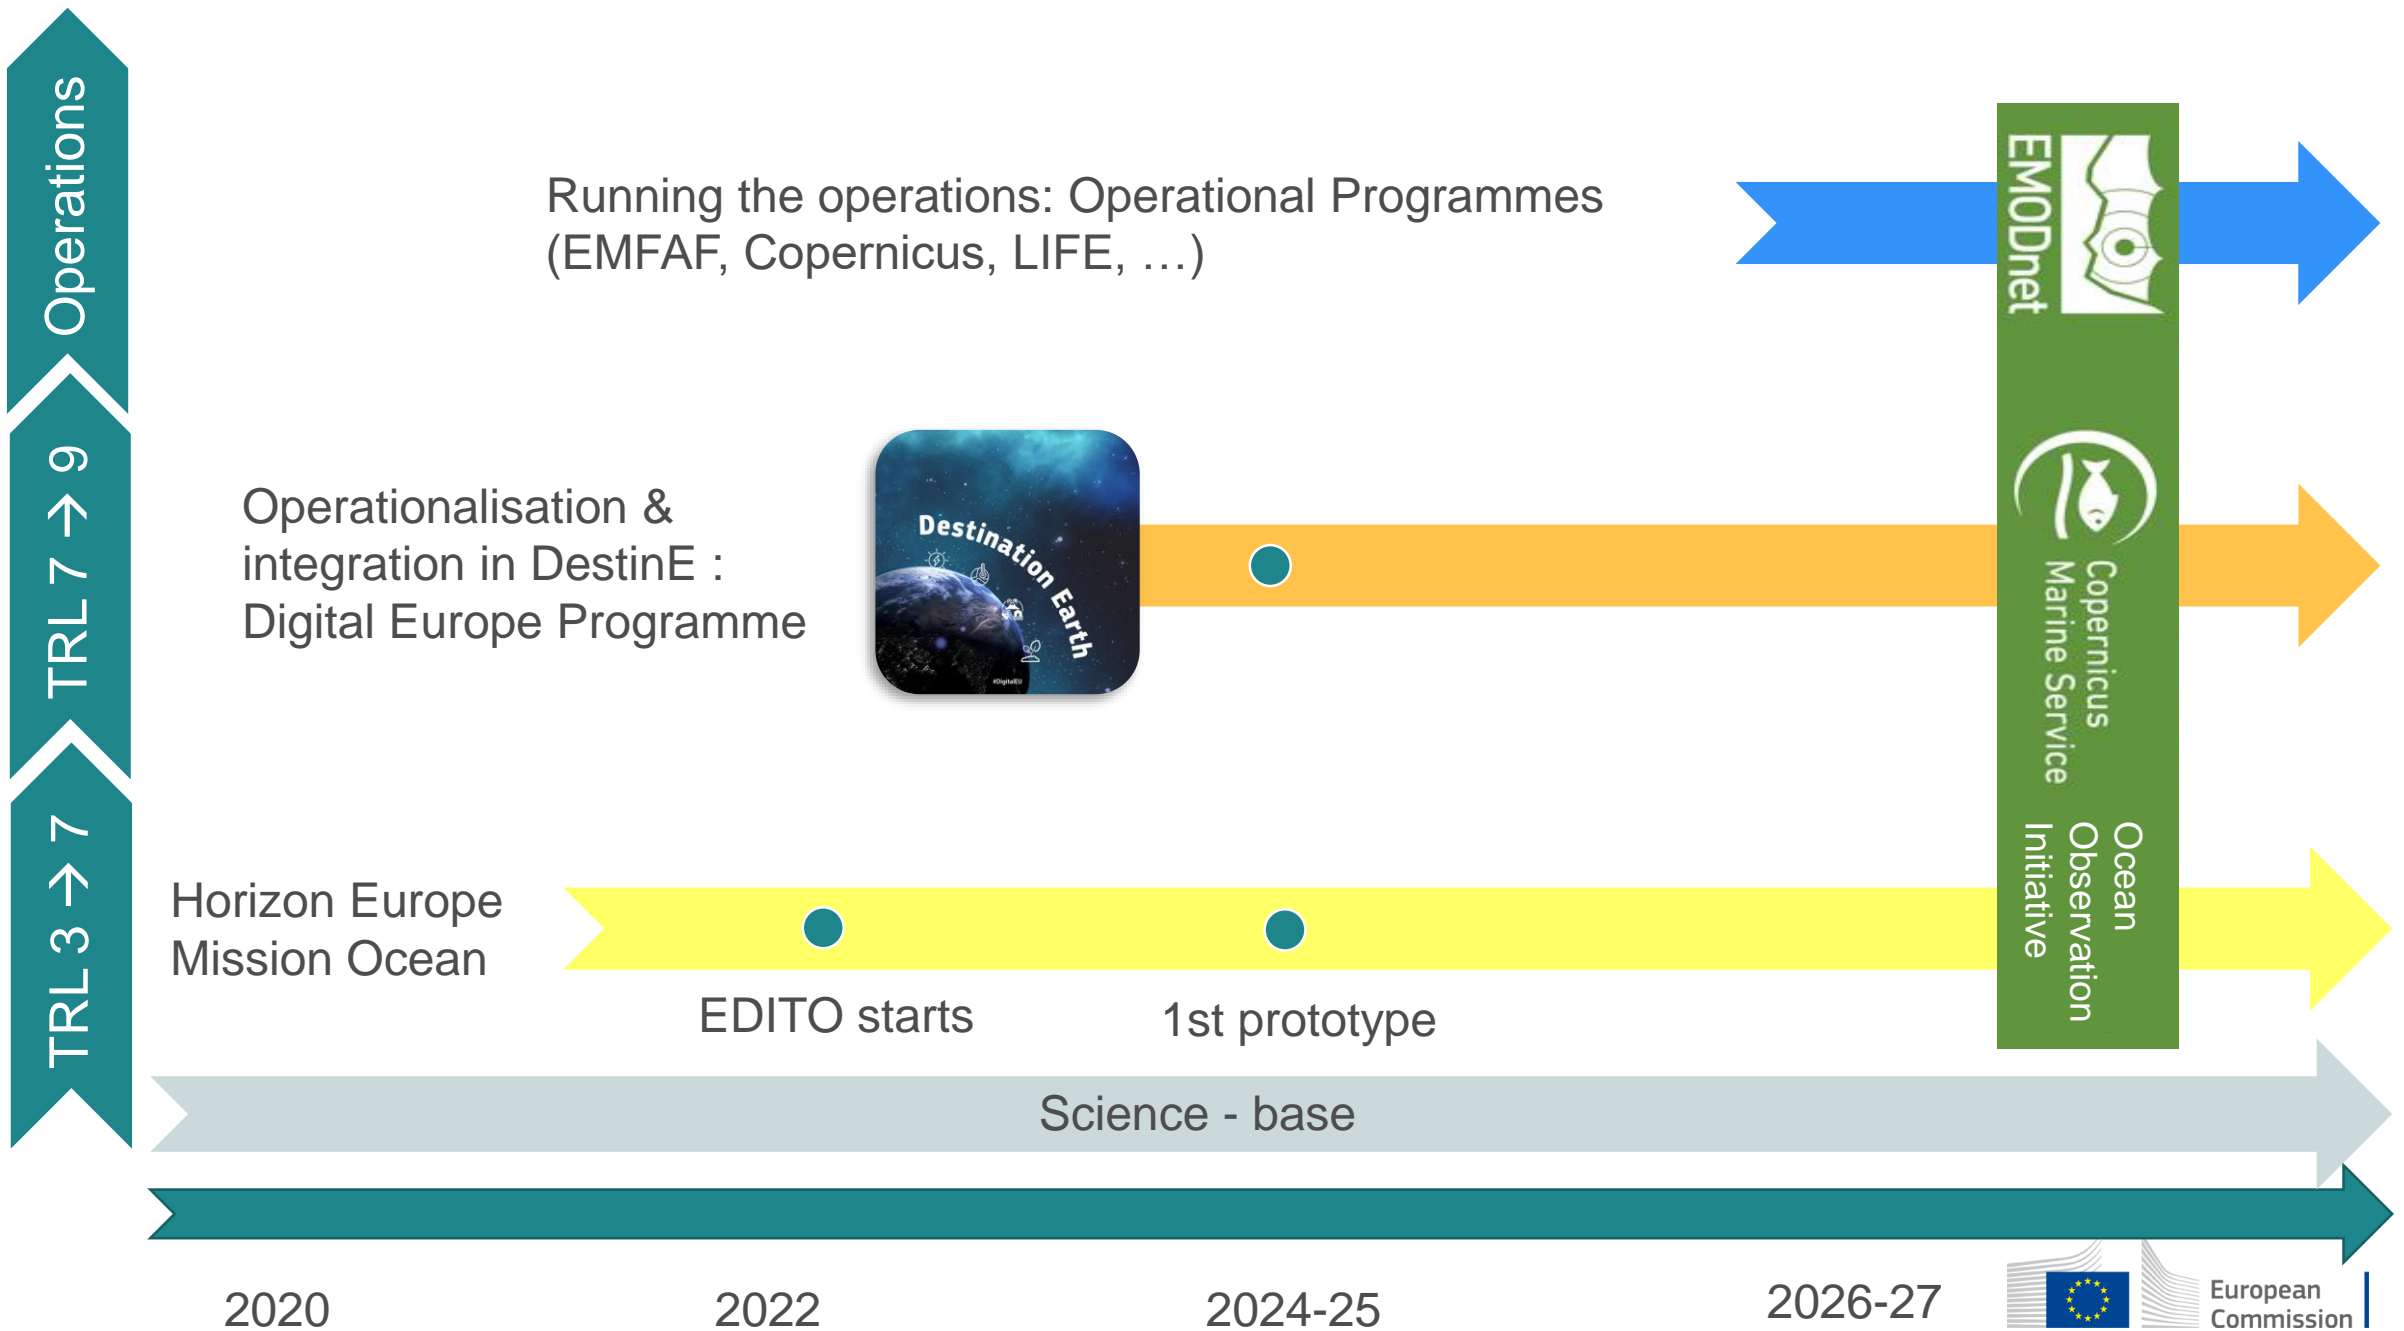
Operations

TRL 7 → 9

TRL 3 → 7

Running the operations: Operational Programmes (EMFAF, Copernicus, LIFE, …)

EMODnet

Operationalisation & integration in DestinE : Digital Europe Programme

Destination Earth

#DigitalEU

Copernicus Marine Service

Ocean Observation Initiative

Horizon Europe Mission Ocean

EDITO starts

1st prototype

Science - base

2020

2022

2024-25

2026-27

European Commission